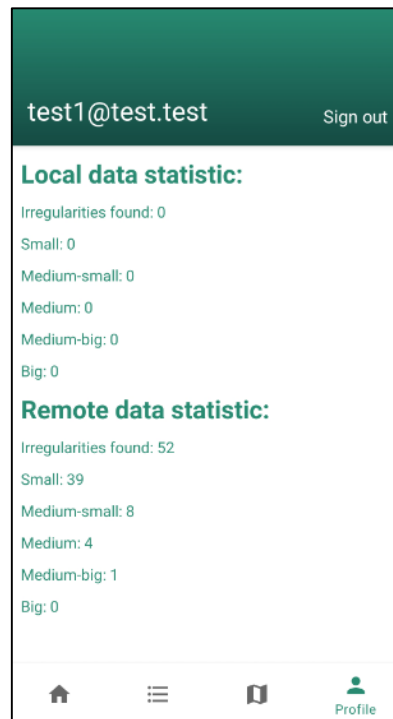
test1@test.test

Sign out

Local data statistic:

Irregularities found: 0

Small: 0

Medium-small: 0

Medium: 0

Medium-big: 0

Big: 0

Remote data statistic:

Irregularities found: 52

Small: 39

Medium-small: 8

Medium: 4

Medium-big: 1

Big: 0

Profile